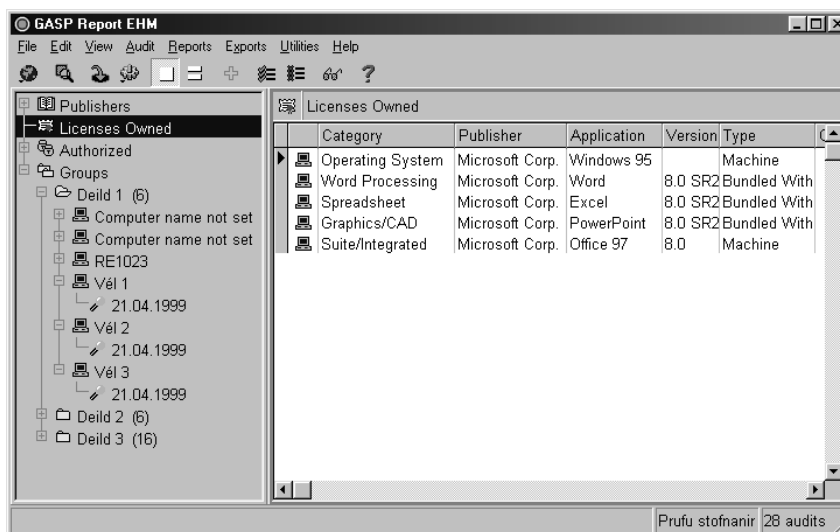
GASP Report EHM

File Edit View Audit Reports Exports Utilities Help

Publishers
Licenses Owned
Authorized
Groups
Deild 1 (6)
Computer name not set
Computer name not set
RE1023
Vél 1
21.04.1999
Vél 2
21.04.1999
Vél 3
21.04.1999
Deild 2 (6)
Deild 3 (16)

Licenses Owned

| Category | Publisher | Application | Version | Type |
|---|---|---|---|---|
| Operating System | Microsoft Corp. | Windows 95 | | Machine |
| Word Processing | Microsoft Corp. | Word | 8.0 SR2 | Bundled With |
| Spreadsheet | Microsoft Corp. | Excel | 8.0 SR2 | Bundled With |
| Graphics/CAD | Microsoft Corp. | PowerPoint | 8.0 SR2 | Bundled With |
| Suite/Integrated | Microsoft Corp. | Office 97 | 8.0 | Machine |

Prufu stofnanir 28 audits